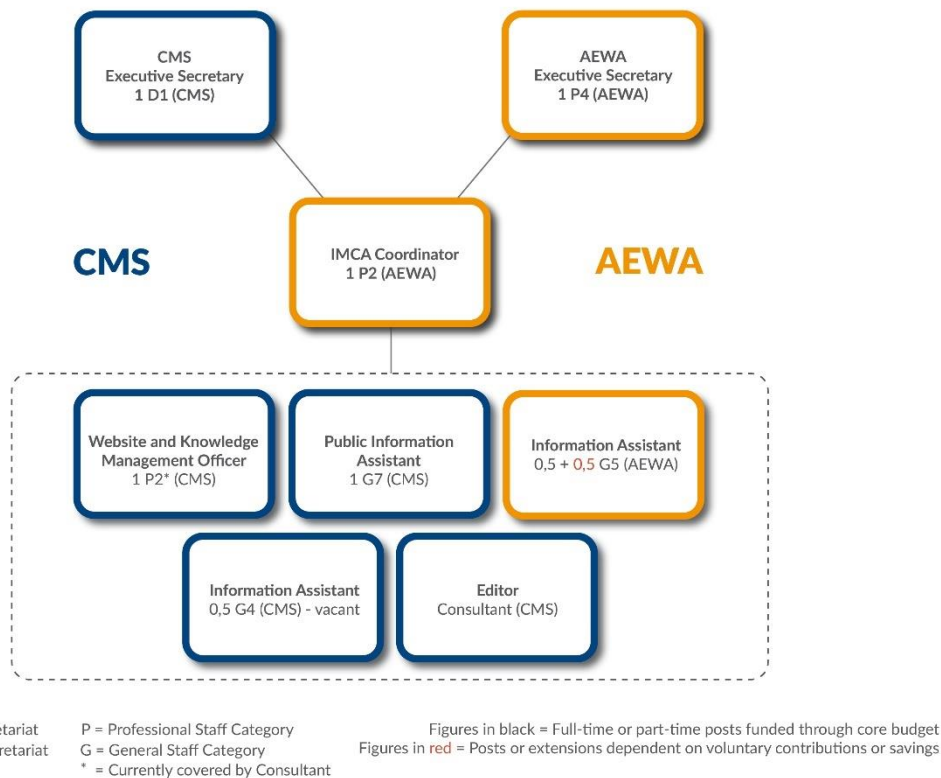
CMS
Executive Secretary
1 D1 (CMS)

AEWA
Executive Secretary
1 P4 (AEWA)

CMS

IMCA Coordinator
1 P2 (AEWA)

AEWA

Website and Knowledge Management Officer
1 P2* (CMS)

Public Information Assistant
1 G7 (CMS)

Information Assistant
0,5 + 0,5 G5 (AEWA)

Information Assistant
0,5 G4 (CMS) - vacant

Editor
Consultant (CMS)

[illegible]etariat
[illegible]retariat

P = Professional Staff Category
G = General Staff Category
* = Currently covered by Consultant

Figures in black = Full-time or part-time posts funded through core budget
Figures in red = Posts or extensions dependent on voluntary contributions or savings